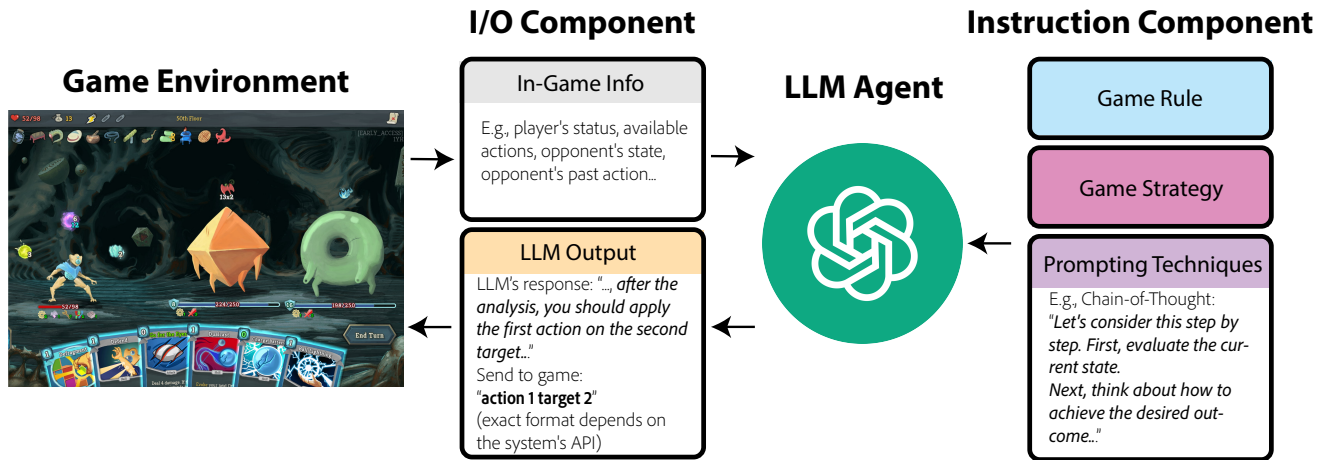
Game Environment

52/98 13 50th Floor

13x2

52/98

224/250

180/250

End Turn

I/O Component

In-Game Info

E.g., player's status, available actions, opponent's state, opponent's past action...

LLM Output

LLM's response: "..., after the analysis, you should apply the first action on the second target..."
Send to game:
"action 1 target 2"
(exact format depends on the system's API)

LLM Agent

Instruction Component

Game Rule

Game Strategy

Prompting Techniques

E.g., Chain-of-Thought:
"Let's consider this step by step. First, evaluate the current state.
Next, think about how to achieve the desired outcome..."